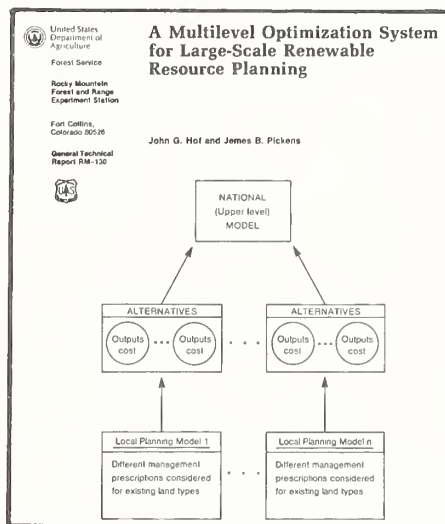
United States Department of Agriculture

Forest Service

Rocky Mountain Forest and Range Experiment Station

Fort Collins, Colorado 80526

General Technical Report RM-130

A Multilevel Optimization System for Large-Scale Renewable Resource Planning

John G. Hof and James B. Pickens

NATIONAL (Upper level) MODEL

ALTERNATIVES

Outputs cost

Outputs cost

ALTERNATIVES

Outputs cost

Outputs cost

Local Planning Model 1

Different management prescriptions considered for existing land types

Local Planning Model n

Different management prescriptions considered for existing land types